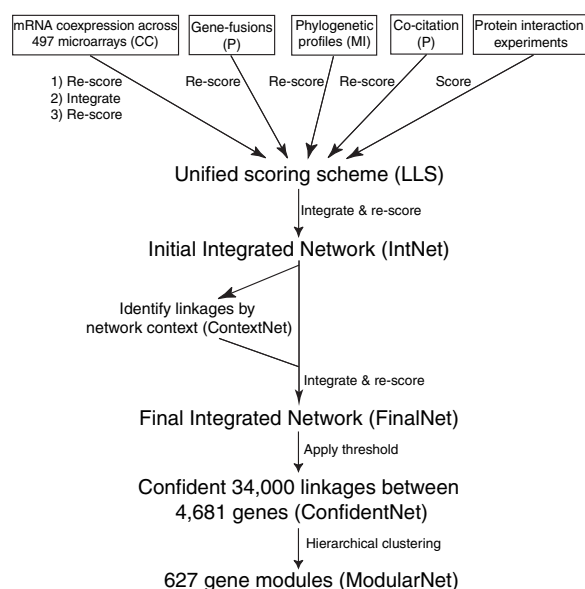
mRNA coexpression across 497 microarrays (CC)

Gene-fusions (P)

Phylogenetic profiles (MI)

Co-citation (P)

Protein interaction experiments

1) Re-score
2) Integrate
3) Re-score

Re-score

Re-score

Re-score

Score

Unified scoring scheme (LLS)

Integrate & re-score

Initial Integrated Network (IntNet)

Identify linkages by network context (ContextNet)

Integrate & re-score

Final Integrated Network (FinalNet)

Apply threshold

Confident 34,000 linkages between 4,681 genes (ConfidentNet)

Hierarchical clustering

627 gene modules (ModularNet)